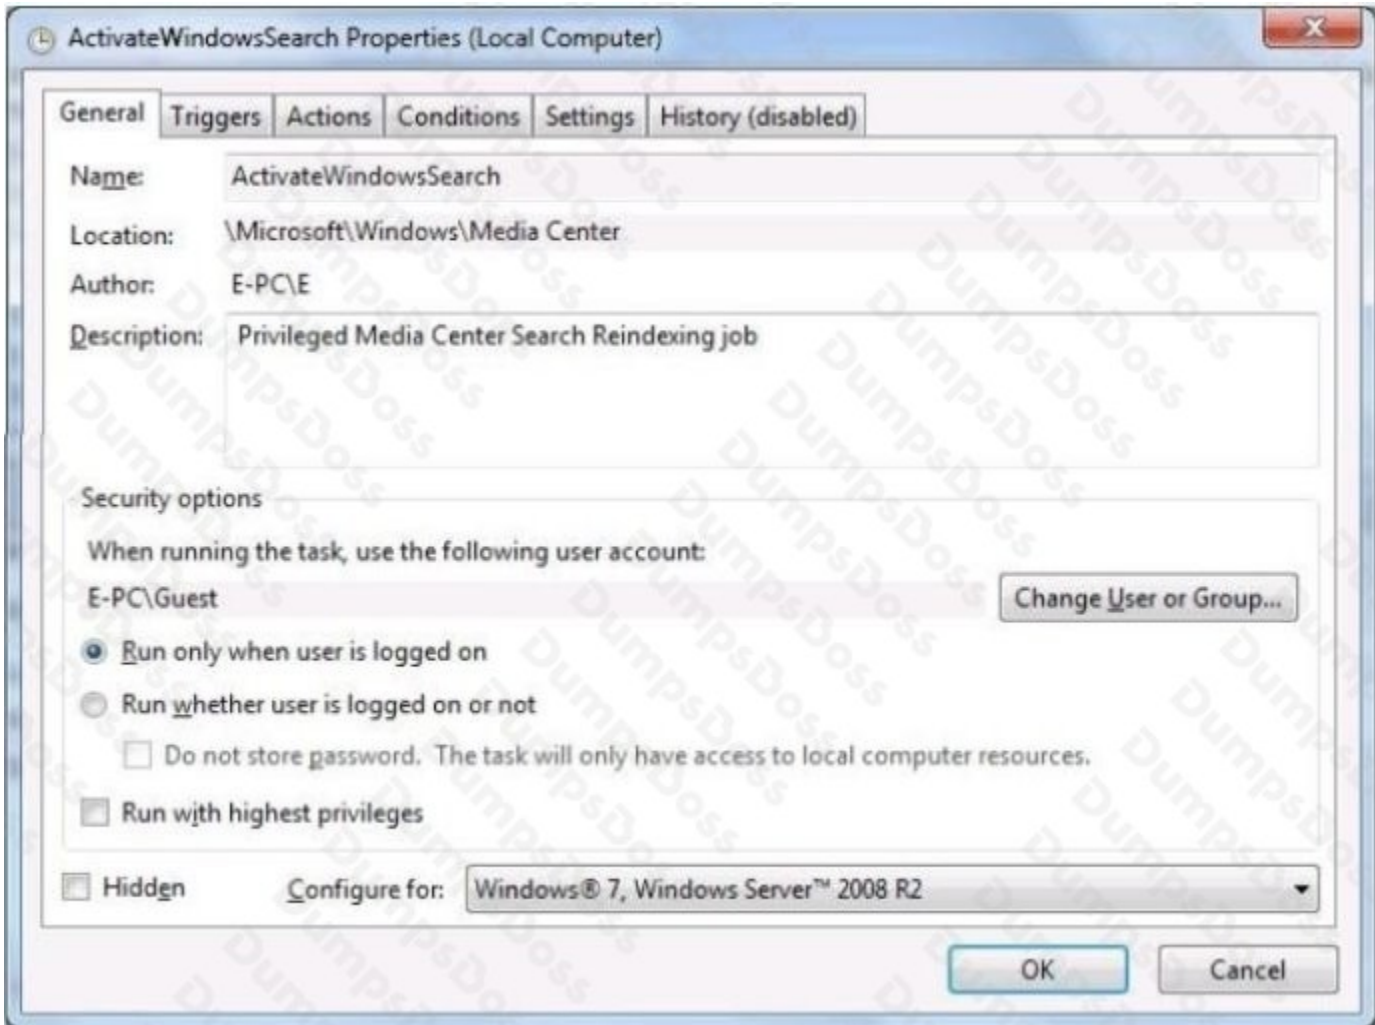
ActivateWindowsSearch Properties (Local Computer)

General | Triggers | Actions | Conditions | Settings | History (disabled)

Name: ActivateWindowsSearch

Location: \Microsoft\Windows\Media Center

Author: E-PC\E

Description: Privileged Media Center Search Reindexing job

Security options

When running the task, use the following user account:

E-PC\Guest

Change User or Group...

Run only when user is logged on

Run whether user is logged on or not

Do not store password. The task will only have access to local computer resources.

Run with highest privileges

Hidden

Configure for: Windows® 7, Windows Server™ 2008 R2

OK

Cancel

DumpsDoss